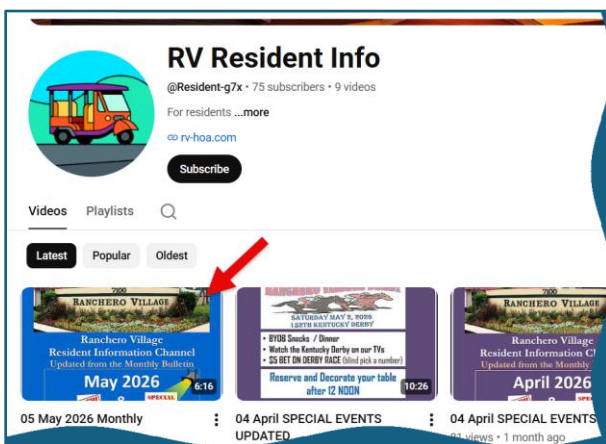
RV Resident Info

@Resident-g7x • 75 subscribers • 9 videos

For residents ...more

rv-hoa.com

Subscribe

Videos Playlists

Latest Popular Oldest

7800
RANCHERO VILLAGE
Ranchero Village
Resident Information Channel
Updated from the Monthly Bulletin
May 2026
SPECIAL
6:16

05 May 2026 Monthly

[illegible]
SATURDAY MAY 2, 2026
152TH KENTUCKY DERBY
• BYOB Snacks / Dinner
• Watch the Kentucky Derby on our TVs
• $5 BET ON DERBY RACE (blind pick a number)
Reserve and Decorate your table after 12 NOON
10:26

04 April SPECIAL EVENTS UPDATED

RANCHERO VILLAGE
Ranchero Village
Resident Information C
Updated from the Monthly Bulletin
April 2026
SPECIAL

04 April SPECIAL EVENTS
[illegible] views • 1 month ago